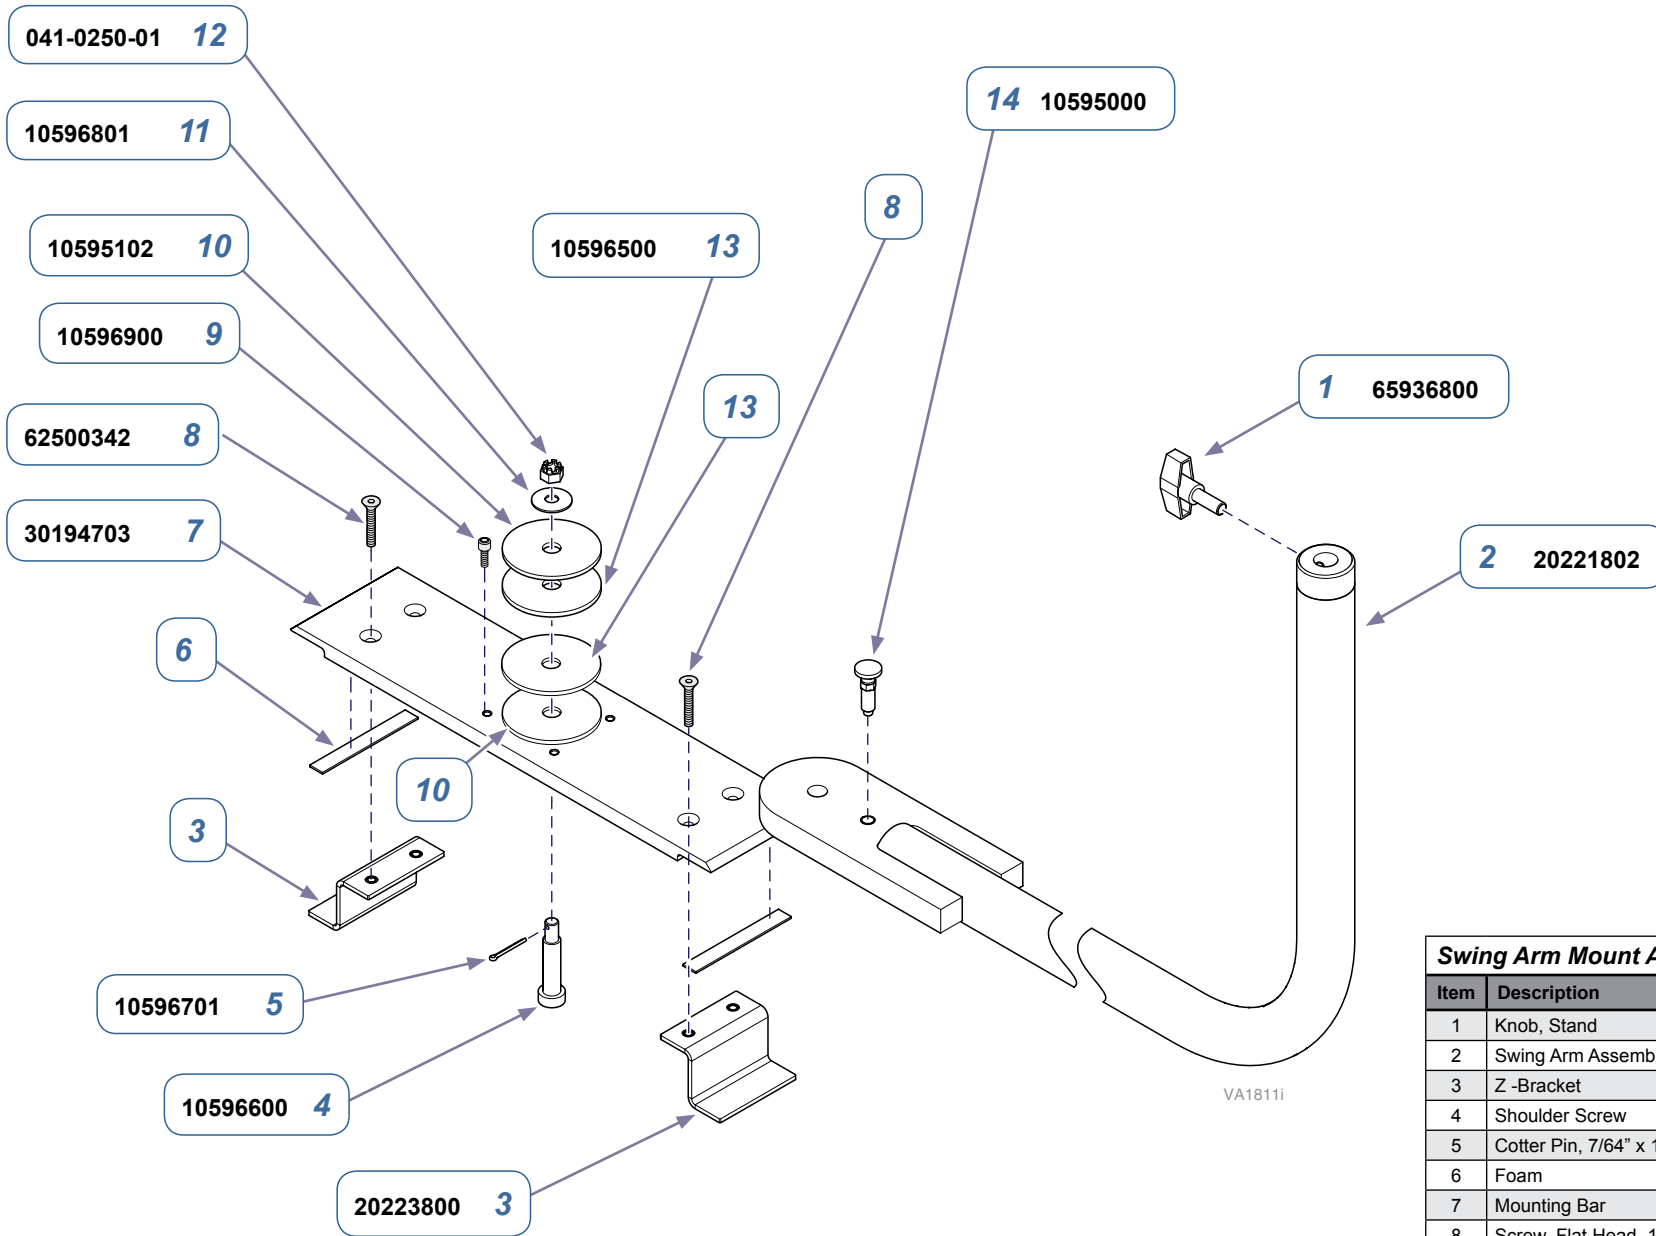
041-0250-01 12

10596801 11

10595102 10

10596900 9

62500342 8

30194703 7

6

3

10596701 5

10596600 4

20223800 3

10596500 13

13

10

8

14 10595000

1 65936800

2 20221802

VA1811i

Swing Arm Mount A

| Item | Description |
|---|---|
| 1 | Knob, Stand |
| 2 | Swing Arm Assemb |
| 3 | Z -Bracket |
| 4 | Shoulder Screw |
| 5 | Cotter Pin, 7/64" x 1 |
| 6 | Foam |
| 7 | Mounting Bar |
| 8 | Screw, Flat Head, 1 |